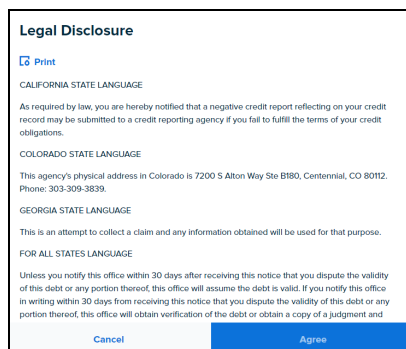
Legal Disclosure

Print

CALIFORNIA STATE LANGUAGE

As required by law, you are hereby notified that a negative credit report reflecting on your credit record may be submitted to a credit reporting agency if you fail to fulfill the terms of your credit obligations.

COLORADO STATE LANGUAGE

This agency's physical address in Colorado is 7200 S Alton Way Ste B180, Centennial, CO 80112. Phone: 303-309-3839.

GEORGIA STATE LANGUAGE

This is an attempt to collect a claim and any information obtained will be used for that purpose.

FOR ALL STATES LANGUAGE

Unless you notify this office within 30 days after receiving this notice that you dispute the validity of this debt or any portion thereof, this office will assume the debt is valid. If you notify this office in writing within 30 days from receiving this notice that you dispute the validity of this debt or any portion thereof, this office will obtain verification of the debt or obtain a copy of a judgment and

Cancel

Agree